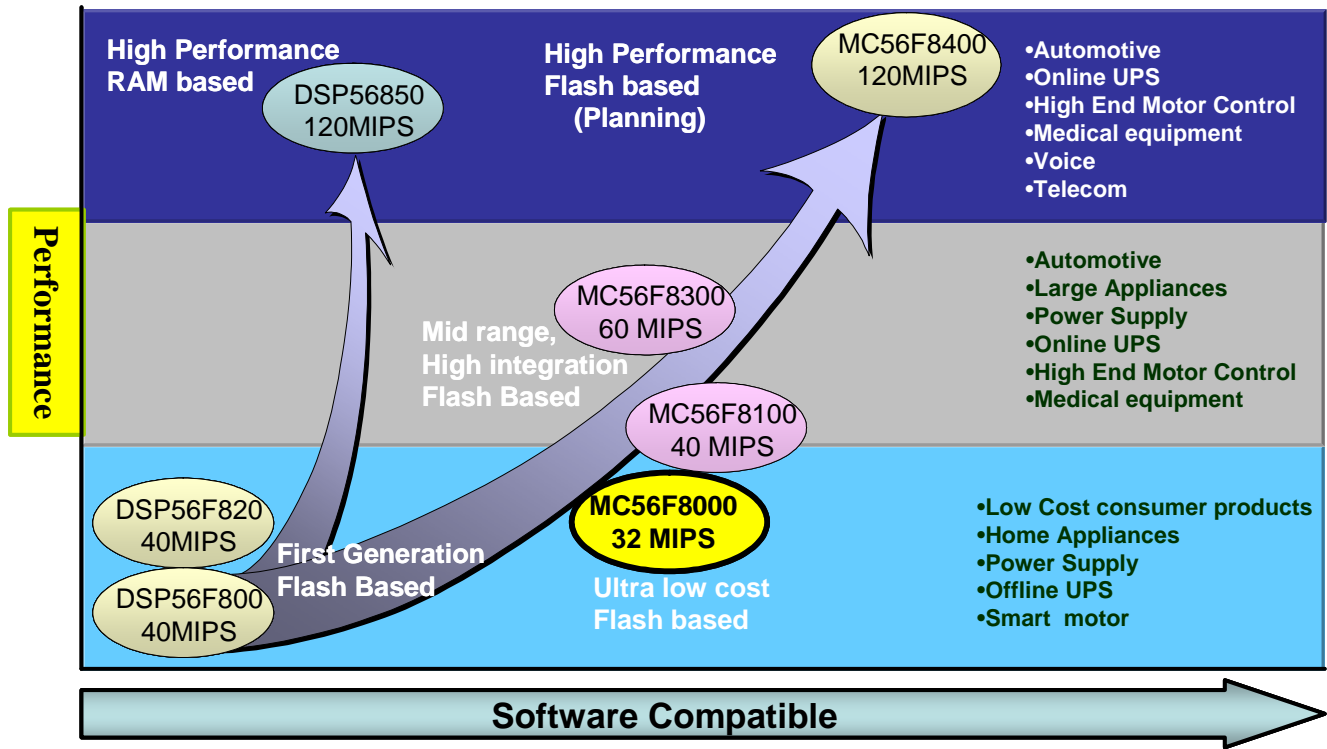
Performance

High Performance RAM based

DSP56850 120MIPS

High Performance Flash based (Planning)

MC56F8400 120MIPS

•Automotive
•Online UPS
•High End Motor Control
•Medical equipment
•Voice
•Telecom

MC56F8300 60 MIPS

Mid range, High integration Flash Based

MC56F8100 40 MIPS

•Automotive
•Large Appliances
•Power Supply
•Online UPS
•High End Motor Control
•Medical equipment

DSP56F820 40MIPS

DSP56F800 40MIPS

First Generation Flash Based

MC56F8000 32 MIPS

Ultra low cost Flash based

•Low Cost consumer products
•Home Appliances
•Power Supply
•Offline UPS
•Smart motor

Software Compatible